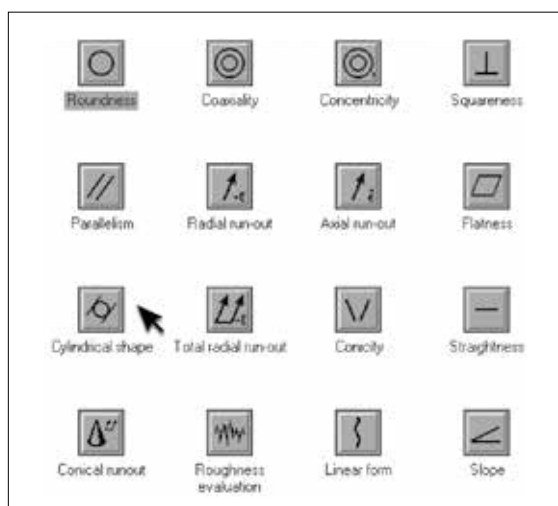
Roundness
Coaxiality
Concentricity
Squareness

Parallelism
Radial run-out
Axial run-out
Flatness

Cylindrical shape
Total radial run-out
Conicity
Straightness

Conical runout
Roughness evaluation
Linear form
Slope